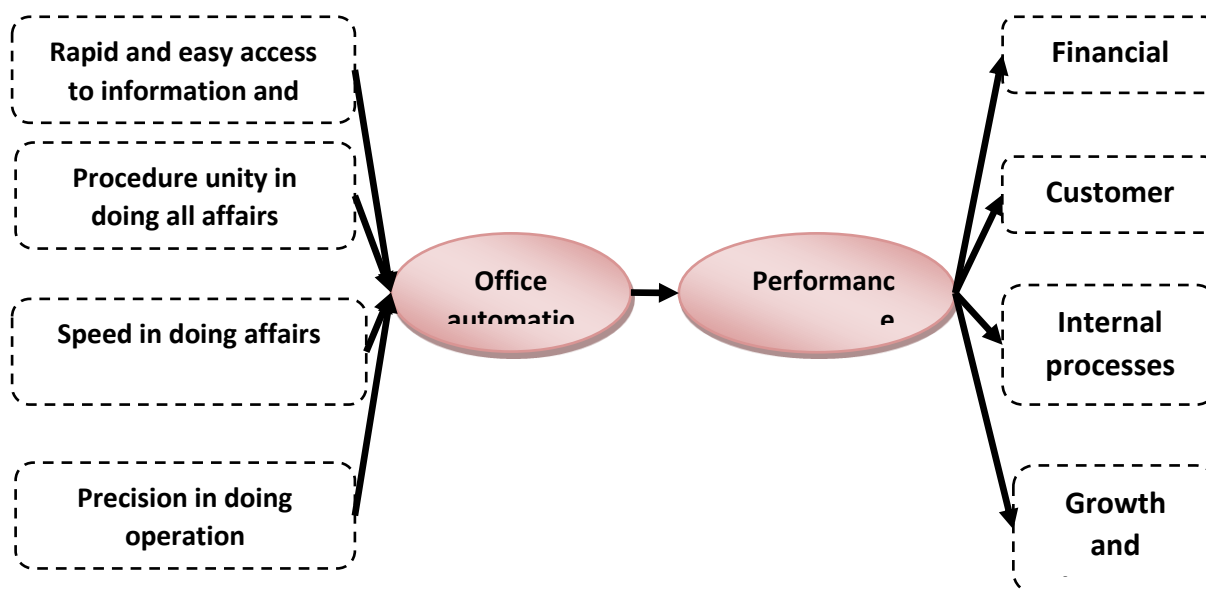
Rapid and easy access to information and

Procedure unity in doing all affairs

Speed in doing affairs

Precision in doing operation

Office automatio

Performanc e

Financial

Customer

Internal processes

Growth and